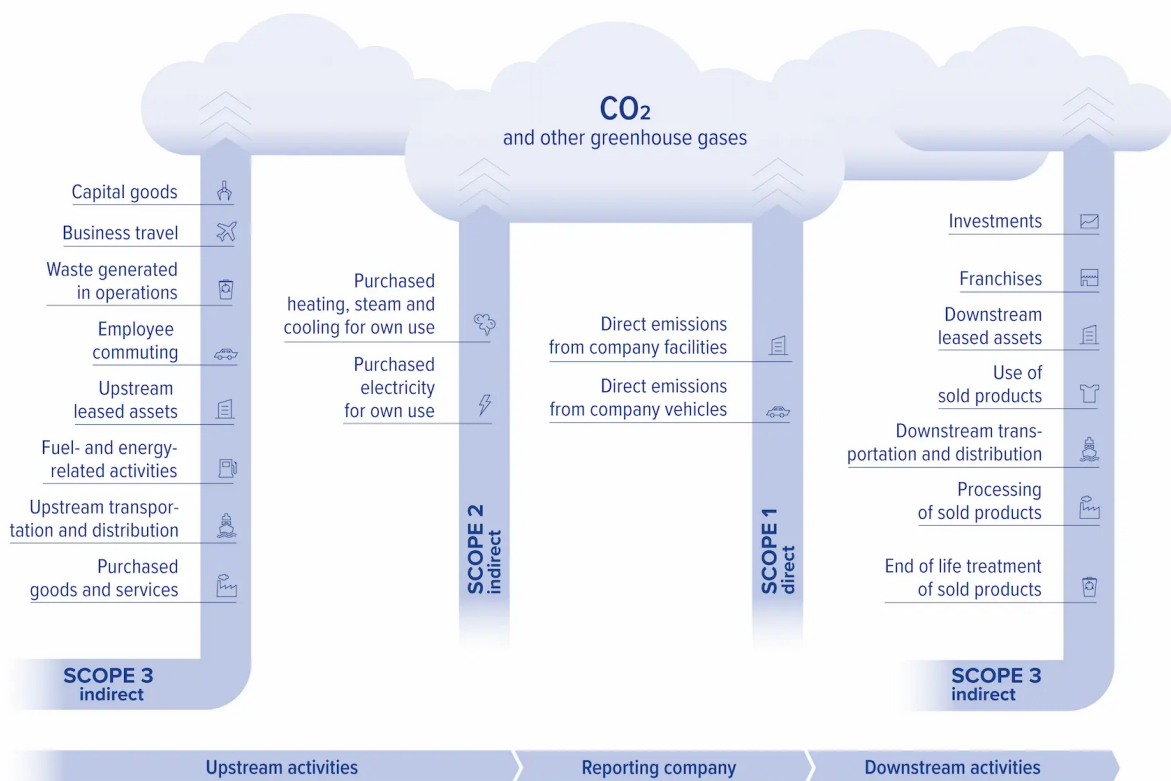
$CO_2$
and other greenhouse gases

Capital goods

Business travel

Waste generated in operations

Employee commuting

Upstream leased assets

Fuel- and energy-related activities

Upstream transportation and distribution

Purchased goods and services

SCOPE 3
indirect

Purchased heating, steam and cooling for own use

Purchased electricity for own use

SCOPE 2
indirect

Direct emissions from company facilities

Direct emissions from company vehicles

SCOPE 1
direct

Investments

Franchises

Downstream leased assets

Use of sold products

Downstream transportation and distribution

Processing of sold products

End of life treatment of sold products

SCOPE 3
indirect

Upstream activities

Reporting company

Downstream activities